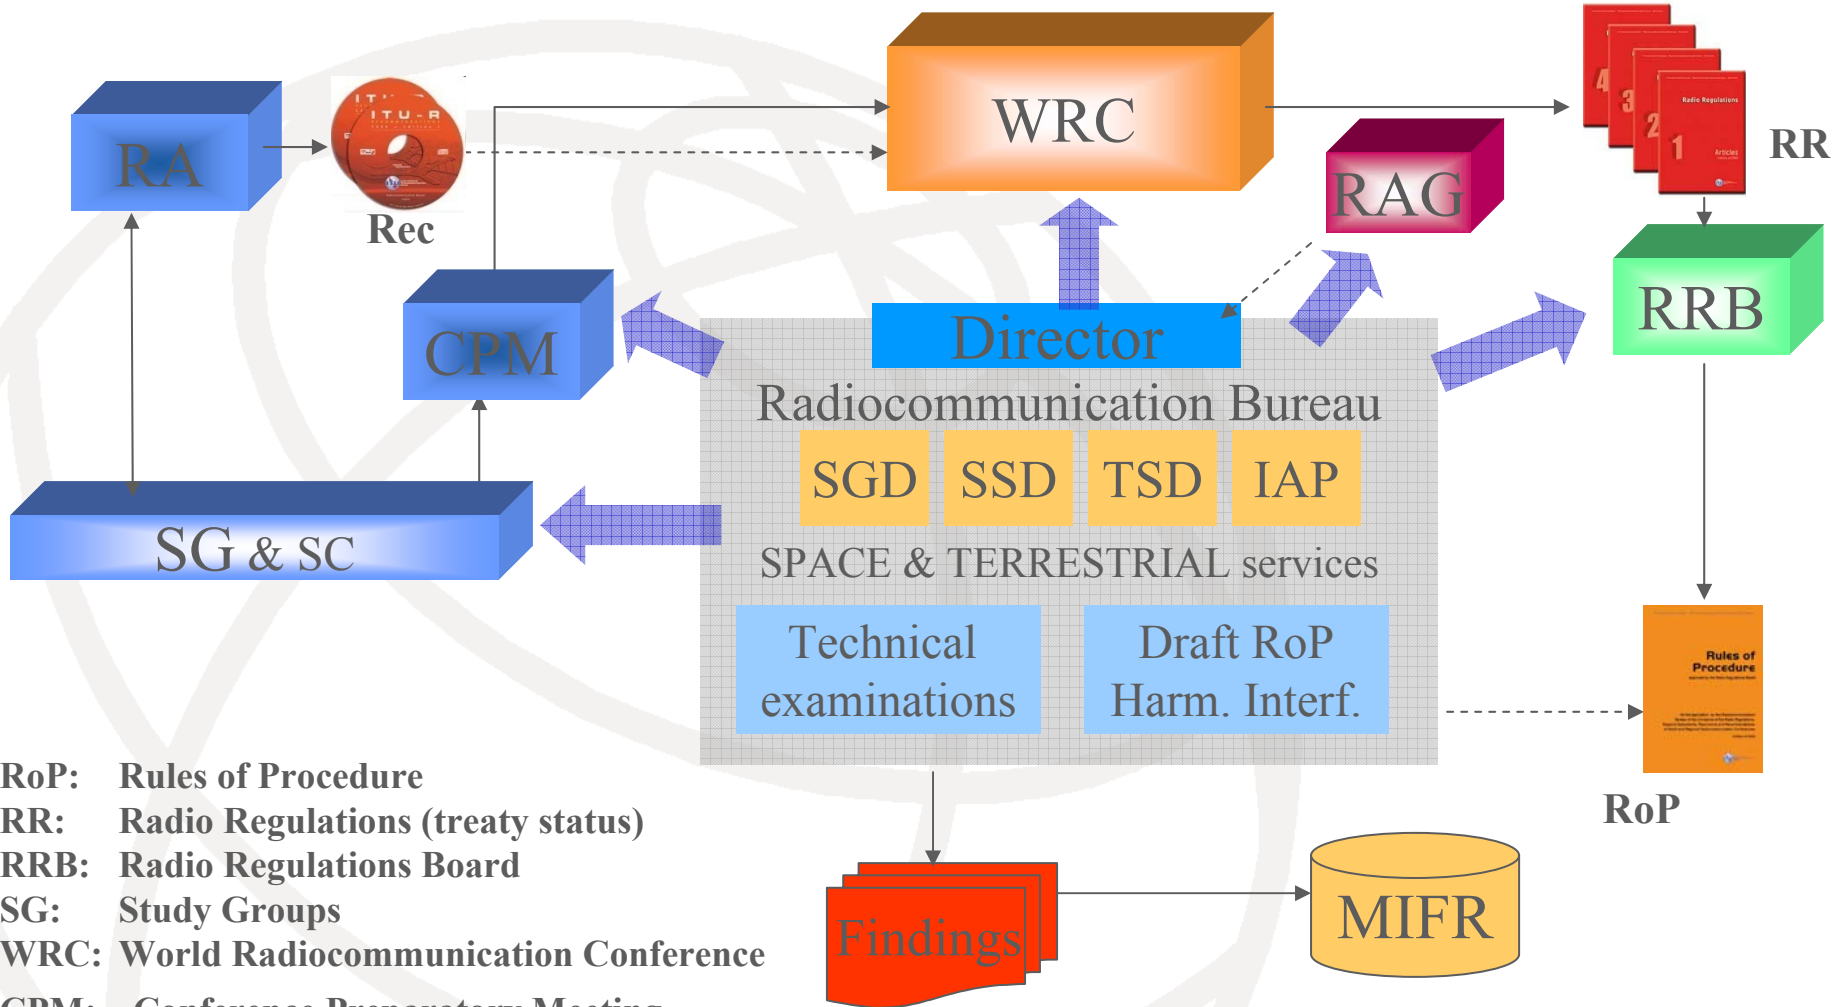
RA

ITU-R

Rec

WRC

4 3 2 1 Radio Regulations Articles

RR

RAG

RRB

CPM

Director

Radiocommunication Bureau

SGD SSD TSD IAP

SPACE & TERRESTRIAL services

SG & SC

Technical examinations

Draft RoP Harm. Interf.

Rules of Procedure

RoP

RoP: Rules of Procedure
RR: Radio Regulations (treaty status)
RRB: Radio Regulations Board
SG: Study Groups
WRC: World Radiocommunication Conference
CPM: Conference Preparatory Meeting

Findings

MIFR